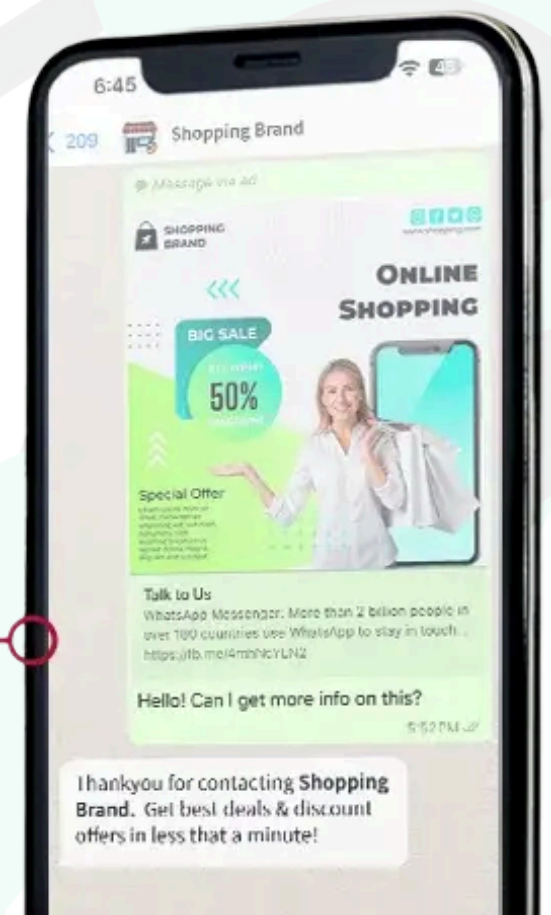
6:45

45

< 209 Shopping Brand

Message via ad

SHOPPING BRAND

www.shopping.com

ONLINE SHOPPING

<<<

BIG SALE

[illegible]

50%

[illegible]

Special Offer

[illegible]

Talk to Us

WhatsApp Messenger: More than 2 billion people in over 180 countries use WhatsApp to stay in touch...

https://fb.me/4mhNcYLN2

Hello! Can I get more info on this?

5:52 PM

Thankyou for contacting Shopping Brand. Get best deals & discount offers in less that a minute!